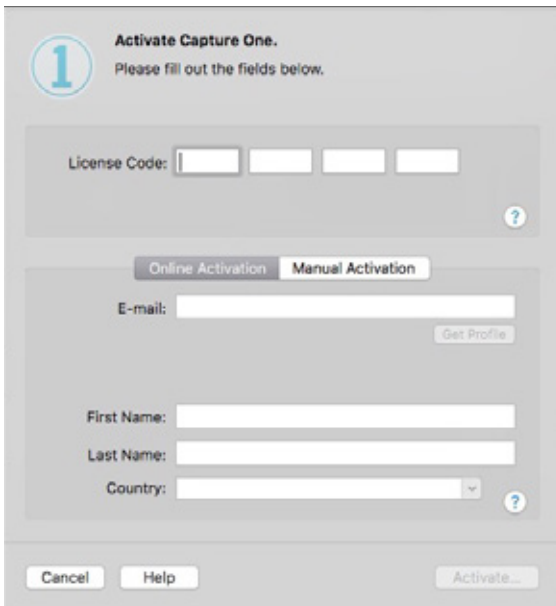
1

Activate Capture One.

Please fill out the fields below.

License Code:

?

Online Activation | Manual Activation

E-mail:

Get Profile

First Name:

Last Name:

Country:

?

Cancel

Help

Activate...